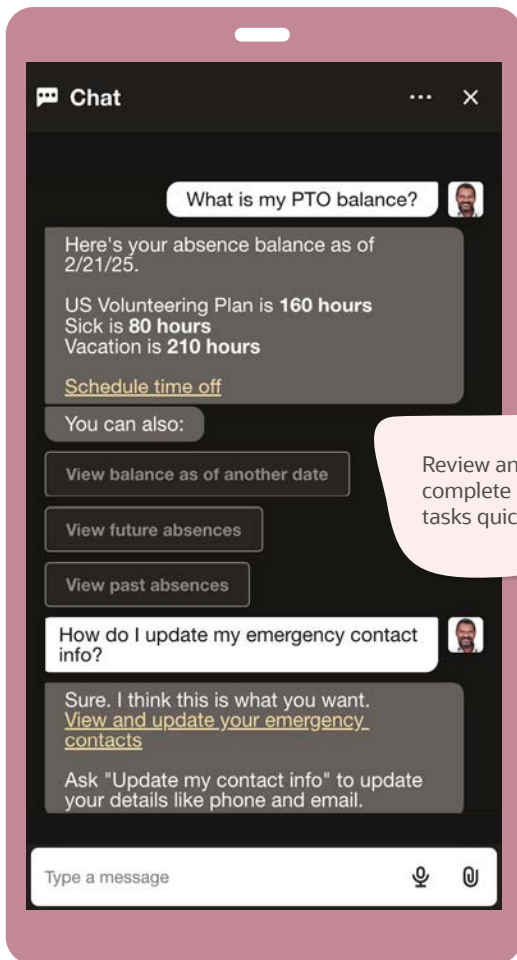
Chat

What is my PTO balance?

Here's your absence balance as of 2/21/25.

US Volunteering Plan is **160 hours**
Sick is **80 hours**
Vacation is **210 hours**

Schedule time off

You can also:

View balance as of another date

View future absences

View past absences

Review an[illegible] complete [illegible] tasks quic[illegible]

How do I update my emergency contact info?

Sure. I think this is what you want.
View and update your emergency contacts

Ask "Update my contact info" to update your details like phone and email.

Type a message